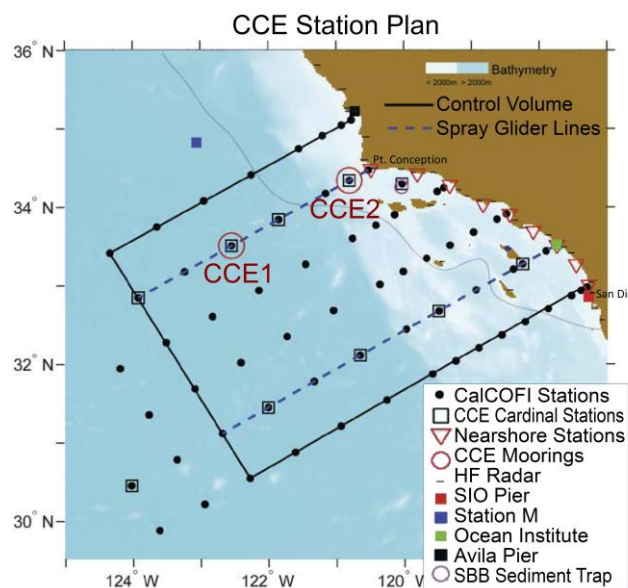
CCE Station Plan

36° N
34° N
32° N
30° N
124° W
122° W
120° W

Bathymetry
< 2000m > 2000m
Control Volume
Spray Glider Lines
Pt. Conception
CCE2
CCE1
San Di

CalCOFI Stations
CCE Cardinal Stations
Nearshore Stations
CCE Moorings
HF Radar
SIO Pier
Station M
Ocean Institute
Avila Pier
SBB Sediment Trap